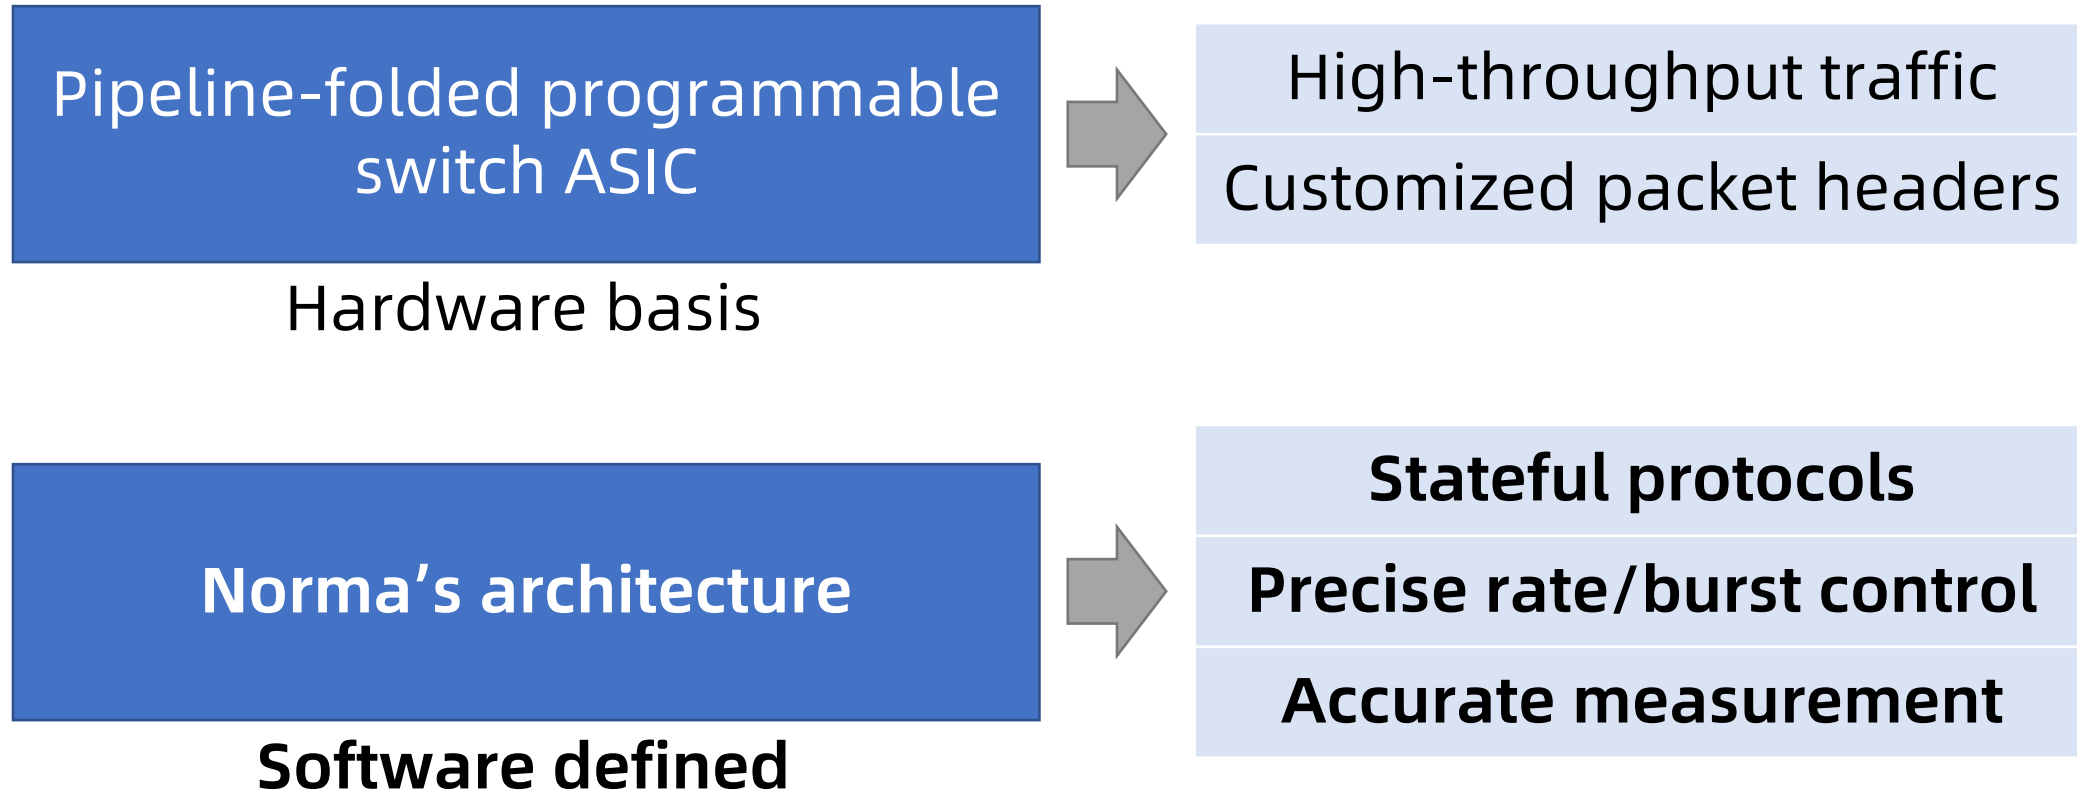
Pipeline-folded programmable switch ASIC

Hardware basis

High-throughput traffic

Customized packet headers

Norma’s architecture

Software defined

Stateful protocols

Precise rate/burst control

Accurate measurement